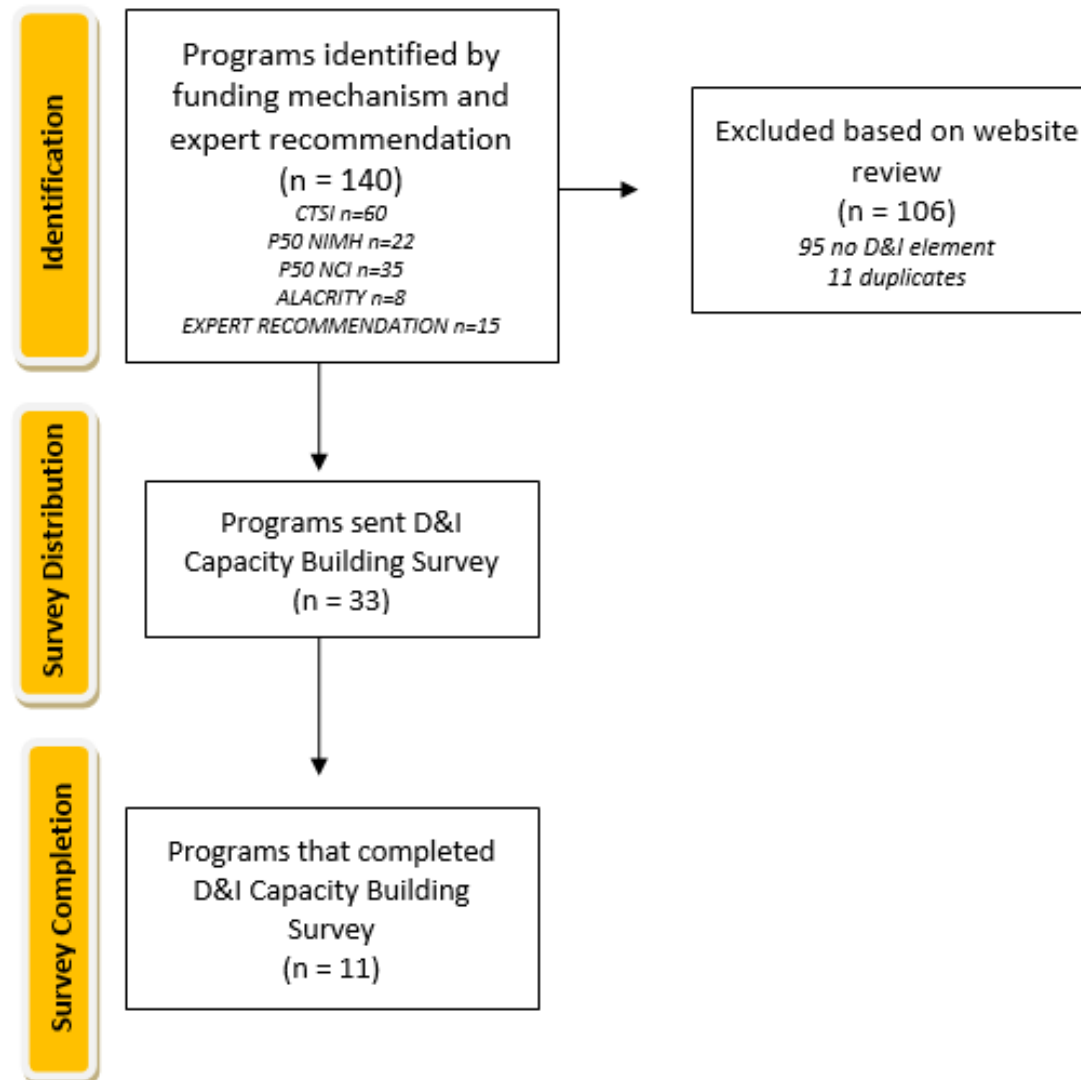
Identification

Programs identified by funding mechanism and expert recommendation
(n = 140)
*CTSI n=60*
*P50 NIMH n=22*
*P50 NCI n=35*
*ALACRITY n=8*
*EXPERT RECOMMENDATION n=15*

Excluded based on website review
(n = 106)
*95 no D&I element*
*11 duplicates*

Survey Distribution

Programs sent D&I Capacity Building Survey
(n = 33)

Survey Completion

Programs that completed D&I Capacity Building Survey
(n = 11)